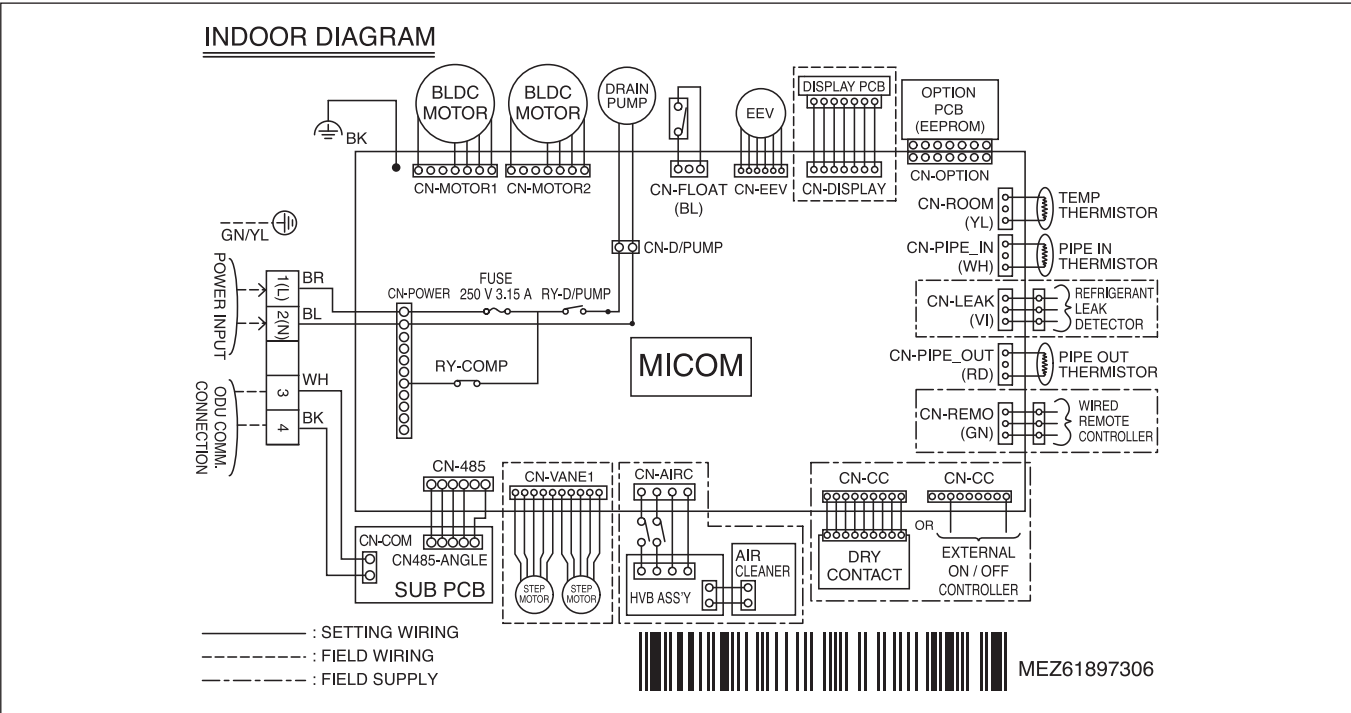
INDOOR DIAGRAM

BK

BLDC MOTOR

BLDC MOTOR

DRAIN PUMP

EEV

DISPLAY PCB

OPTION PCB (EEPROM)

CN-MOTOR1

CN-MOTOR2

CN-FLOAT (BL)

CN-EEV

CN-DISPLAY

CN-OPTION

GN/YL

CN-D/PUMP

CN-ROOM (YL)

TEMP THERMISTOR

CN-PIPE_IN (WH)

PIPE IN THERMISTOR

POWER INPUT

1(L)

2(N)

BR

BL

CN-POWER

FUSE 250 V 3.15 A

RY-D/PUMP

CN-LEAK (VI)

REFRIGERANT LEAK DETECTOR

RY-COMP

MICOM

CN-PIPE_OUT (RD)

PIPE OUT THERMISTOR

ODU COMM. CONNECTION

3

4

WH

BK

CN-REMO (GN)

WIRED REMOTE CONTROLLER

CN-485

CN-VANE1

CN-AIRC

CN-CC

CN-CC

CN-COM

CN485-ANGLE

SUB PCB

STEP MOTOR

STEP MOTOR

HVB ASS'Y

AIR CLEANER

DRY CONTACT

OR

EXTERNAL ON / OFF CONTROLLER

: SETTING WIRING

: FIELD WIRING

: FIELD SUPPLY

MEZ61897306